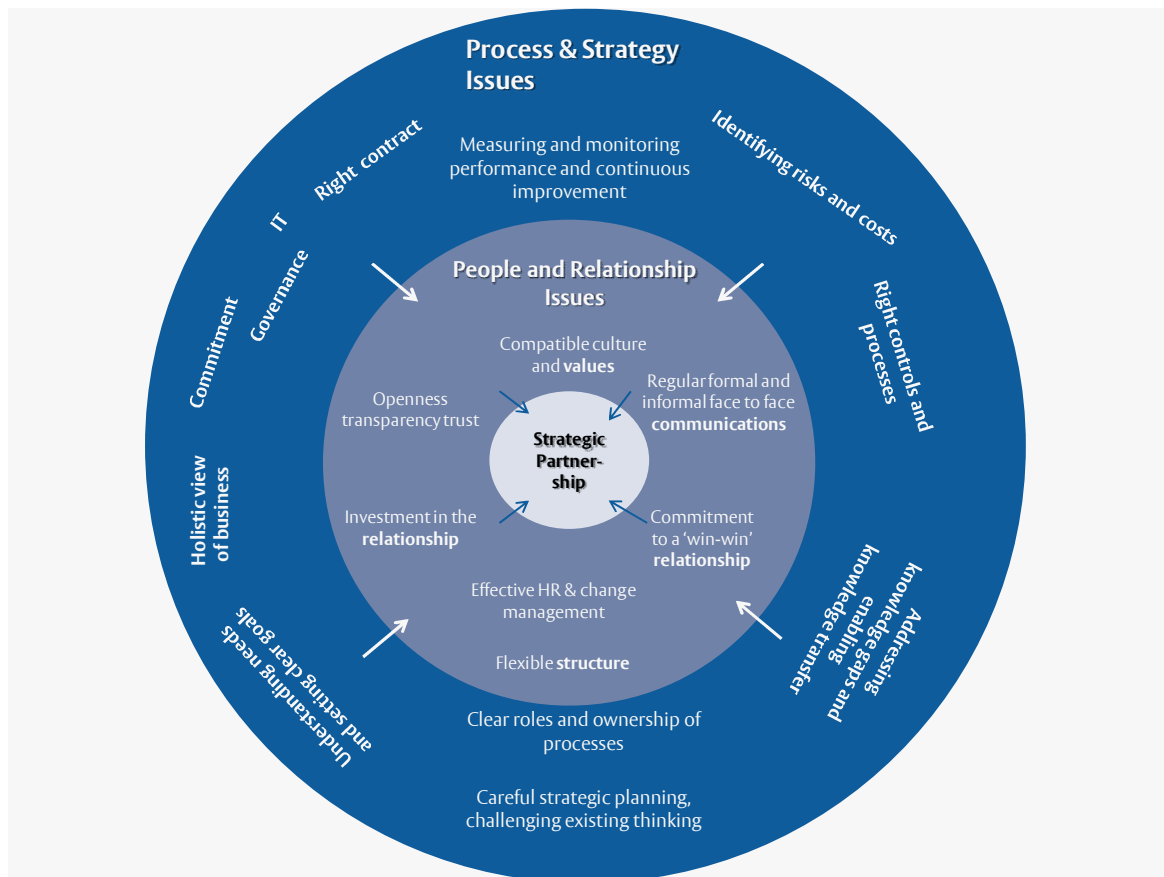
Process & Strategy Issues

Right contract

IT

Governance

Commitment

Holistic view of business

Understanding needs and setting clear goals

Measuring and monitoring performance and continuous improvement

Identifying risks and costs

Right controls and processes

Addressing knowledge gaps and enabling knowledge transfer

Clear roles and ownership of processes

Careful strategic planning, challenging existing thinking

People and Relationship Issues

Compatible culture and **values**

Openness transparency trust

Regular formal and informal face to face **communications**

Strategic Partnership

Investment in the **relationship**

Commitment to a 'win-win' **relationship**

Effective HR & change management

Flexible **structure**